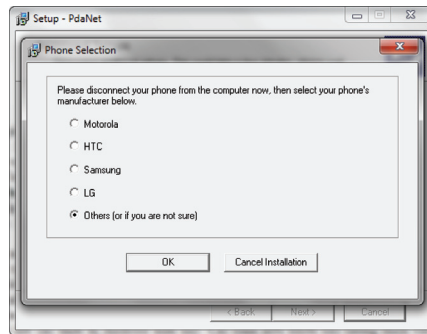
Setup - PdaNet

Phone Selection

Please disconnect your phone from the computer now, then select your phone's manufacturer below.

Motorola

HTC

Samsung

LG

Others (or if you are not sure)

OK

Cancel Installation

< Back

Next >

Cancel